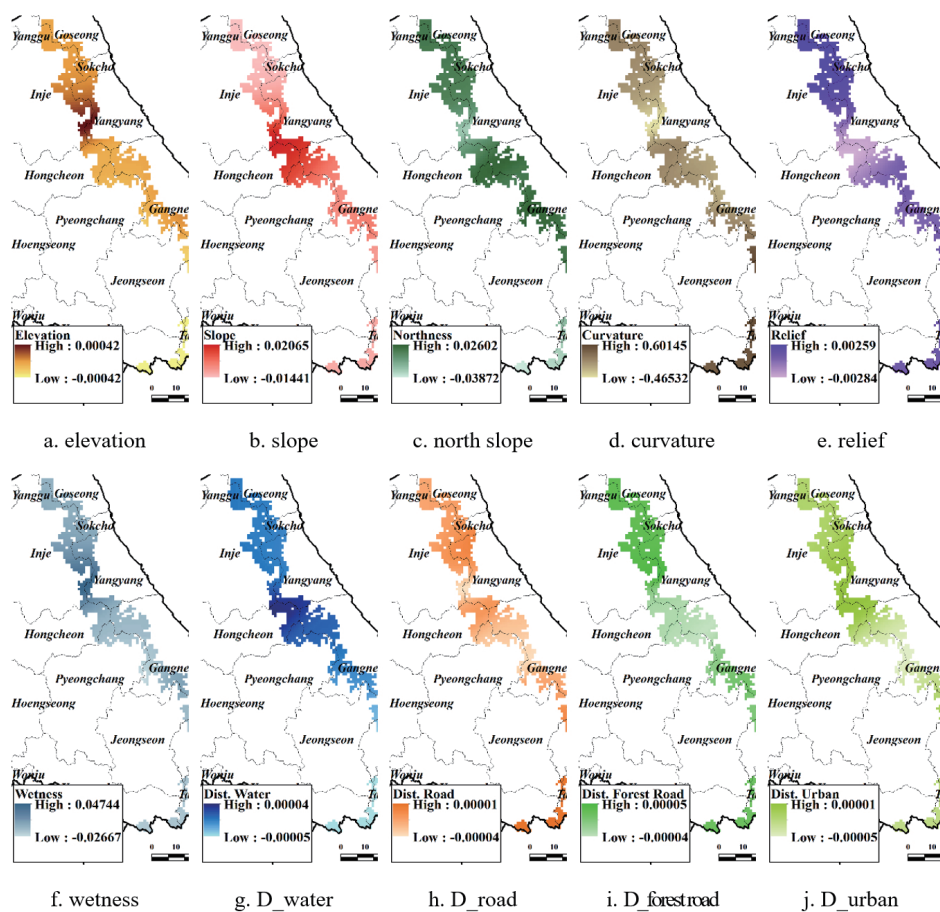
Yanggu Goseong
Sokcho
Inje
Yangyang
Hongcheon
Gangne
Pyeongchang
Hoengseong
Jeongseon
Wonju
Elevation
High : 0.00042
Low : -0.00042
0 10

a. elevation

Yanggu Goseong
Sokcho
Inje
Yangyang
Hongcheon
Gangne
Pyeongchang
Hoengseong
Jeongseon
Wonju
Slope
High : 0.02065
Low : -0.01441
0 10

b. slope

Yanggu Goseong
Sokcho
Inje
Yangyang
Hongcheon
Gangne
Pyeongchang
Hoengseong
Jeongseon
Wonju
Northness
High : 0.02602
Low : -0.03872
0 10

c. north slope

Yanggu Goseong
Sokcho
Inje
Yangyang
Hongcheon
Gangne
Pyeongchang
Hoengseong
Jeongseon
Wonju
Curvature
High : 0.60145
Low : -0.46532
0 10

d. curvature

Yanggu Goseong
Sokcho
Inje
Yangyang
Hongcheon
Gangne
Pyeongchang
Hoengseong
Jeongseon
Wonju
Relief
High : 0.00259
Low : -0.00284
0 10

e. relief

Yanggu Goseong
Sokcho
Inje
Yangyang
Hongcheon
Gangne
Pyeongchang
Hoengseong
Jeongseon
Wonju
Wetness
High : 0.04744
Low : -0.02667
0 10

f. wetness

Yanggu Goseong
Sokcho
Inje
Yangyang
Hongcheon
Gangne
Pyeongchang
Hoengseong
Jeongseon
Wonju
Dist. Water
High : 0.00004
Low : -0.00005
0 10

g. D_water

Yanggu Goseong
Sokcho
Inje
Yangyang
Hongcheon
Gangne
Pyeongchang
Hoengseong
Jeongseon
Wonju
Dist. Road
High : 0.00001
Low : -0.00004
0 10

h. D_road

Yanggu Goseong
Sokcho
Inje
Yangyang
Hongcheon
Gangne
Pyeongchang
Hoengseong
Jeongseon
Wonju
Dist. Forest Road
High : 0.00005
Low : -0.00004
0 10

i. D_forestroad

Yanggu Goseong
Sokcho
Inje
Yangyang
Hongcheon
Gangne
Pyeongchang
Hoengseong
Jeongseon
Wonju
Dist. Urban
High : 0.00001
Low : -0.00005
0 10

j. D_urban